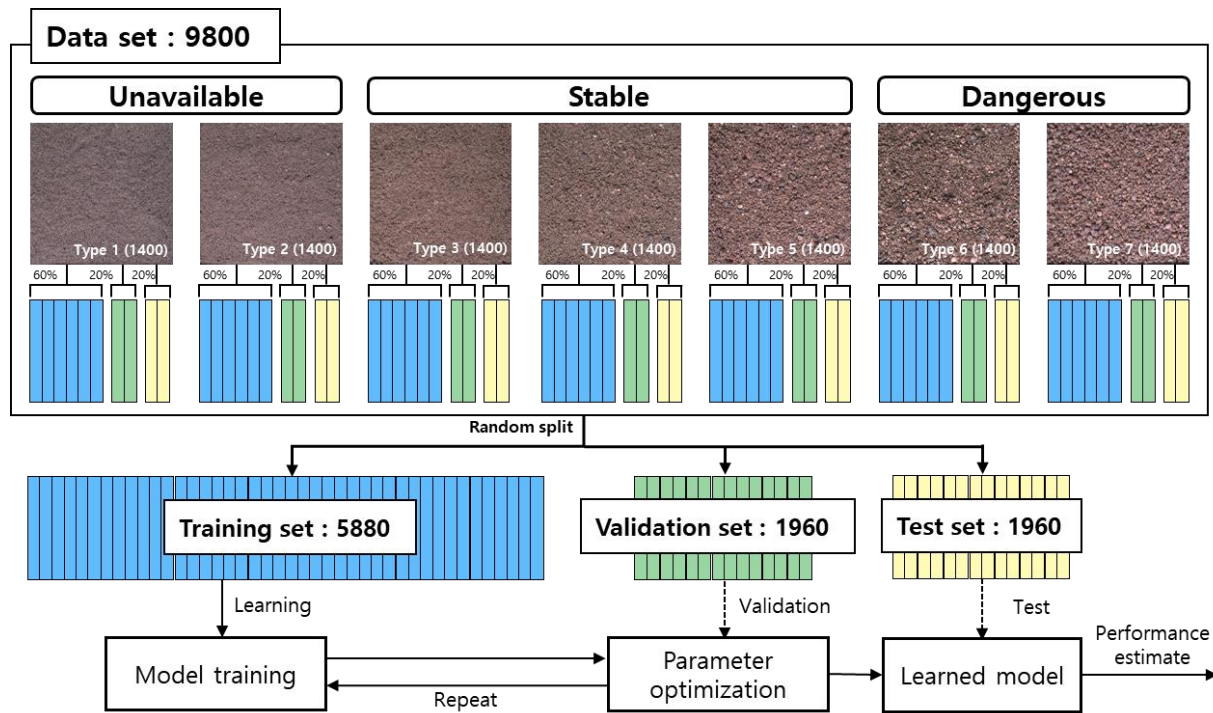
Data set : 9800

Unavailable

Stable

Dangerous

Type 1 (1400)

60% 20% 20%

Type 2 (1400)

60% 20% 20%

Type 3 (1400)

60% 20% 20%

Type 4 (1400)

60% 20% 20%

Type 5 (1400)

60% 20% 20%

Type 6 (1400)

60% 20% 20%

Type 7 (1400)

60% 20% 20%

Random split

Training set : 5880

Validation set : 1960

Test set : 1960

Learning

Validation

Test

Model training

Parameter optimization

Learned model

Performance estimate

Repeat